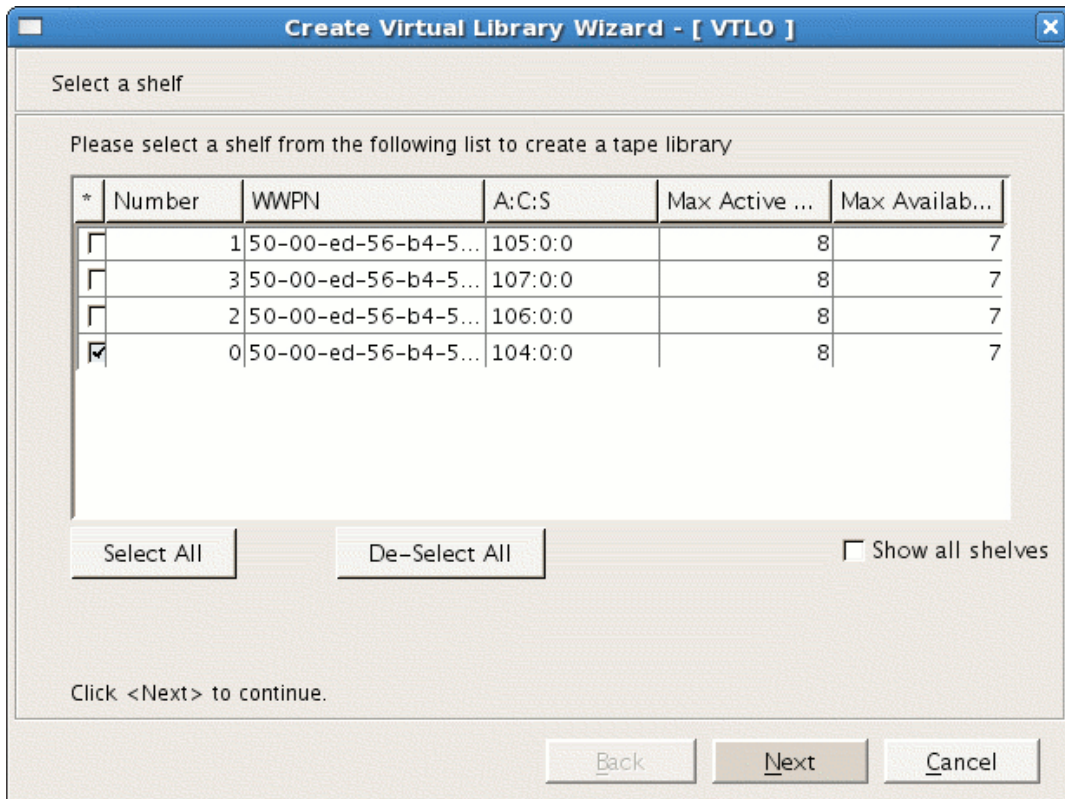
Create Virtual Library Wizard - [ VTL0 ]

Select a shelf

Please select a shelf from the following list to create a tape library

| * | Number | WWPN | A:C:S | Max Active ... | Max Availab... |
|---|---|---|---|---|---|
| ☐ | 1 | 50-00-ed-56-b4-5... | 105:0:0 | 8 | 7 |
| ☐ | 3 | 50-00-ed-56-b4-5... | 107:0:0 | 8 | 7 |
| ☐ | 2 | 50-00-ed-56-b4-5... | 106:0:0 | 8 | 7 |
| ☑ | 0 | 50-00-ed-56-b4-5... | 104:0:0 | 8 | 7 |

Select All

De-Select All

☐ Show all shelves

Click <Next> to continue.

Back

Next

Cancel